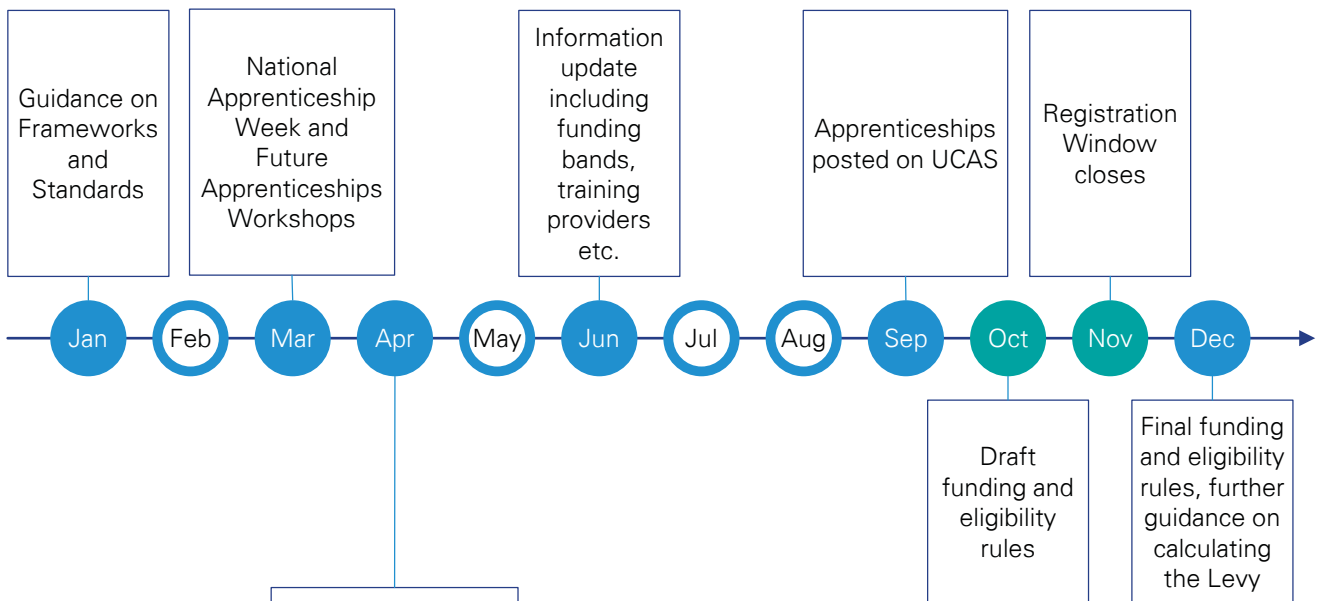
Guidance on Frameworks and Standards

National Apprenticeship Week and Future Apprenticeships Workshops

Information update including funding bands, training providers etc.

Apprenticeships posted on UCAS

Registration Window closes

Jan

Feb

Mar

Apr

May

Jun

Jul

Aug

Sep

Oct

Nov

Dec

Draft funding and eligibility rules

Final funding and eligibility rules, further guidance on calculating the Levy